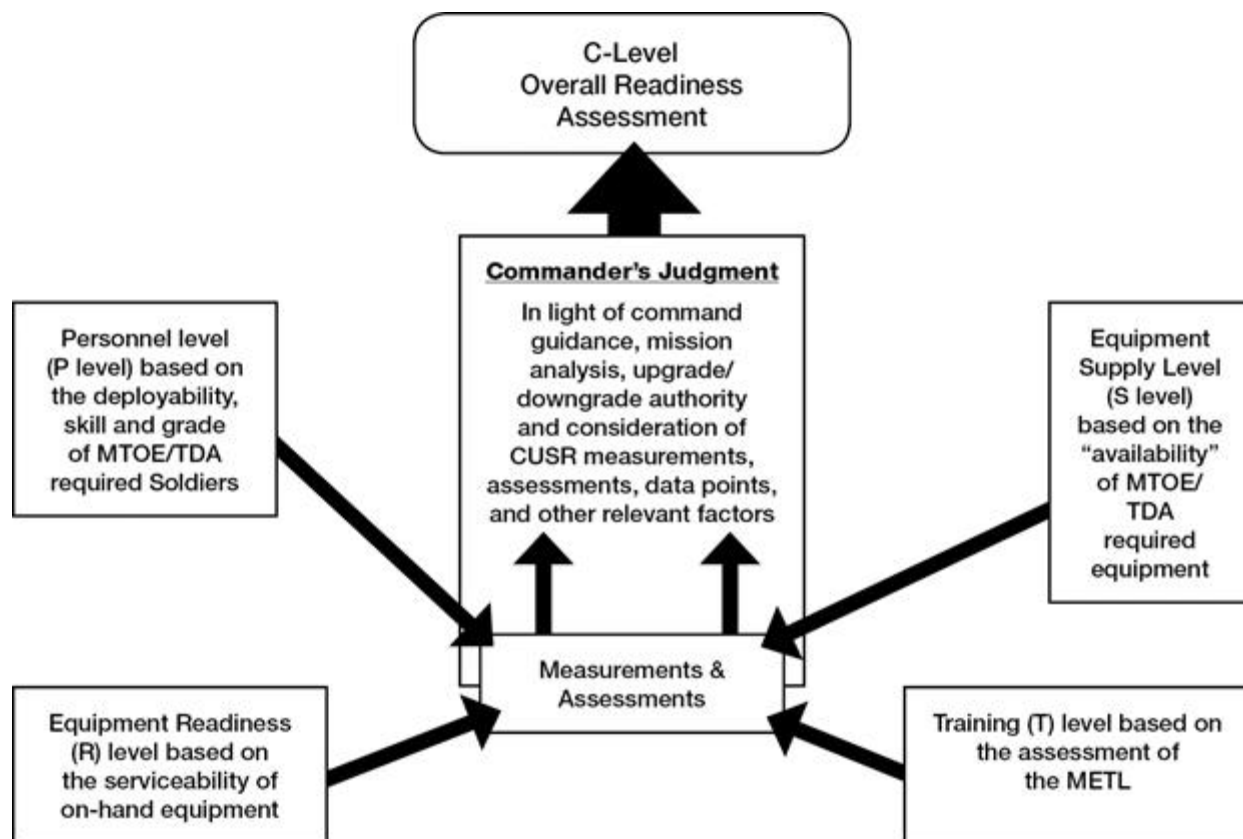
C-Level
Overall Readiness
Assessment

Commander's Judgment

In light of command guidance, mission analysis, upgrade/ downgrade authority and consideration of CUSR measurements, assessments, data points, and other relevant factors

Personnel level (P level) based on the deployability, skill and grade of MTOE/TDA required Soldiers

Equipment Supply Level (S level) based on the "availability" of MTOE/ TDA required equipment

Measurements & Assessments

Equipment Readiness (R) level based on the serviceability of on-hand equipment

Training (T) level based on the assessment of the METL